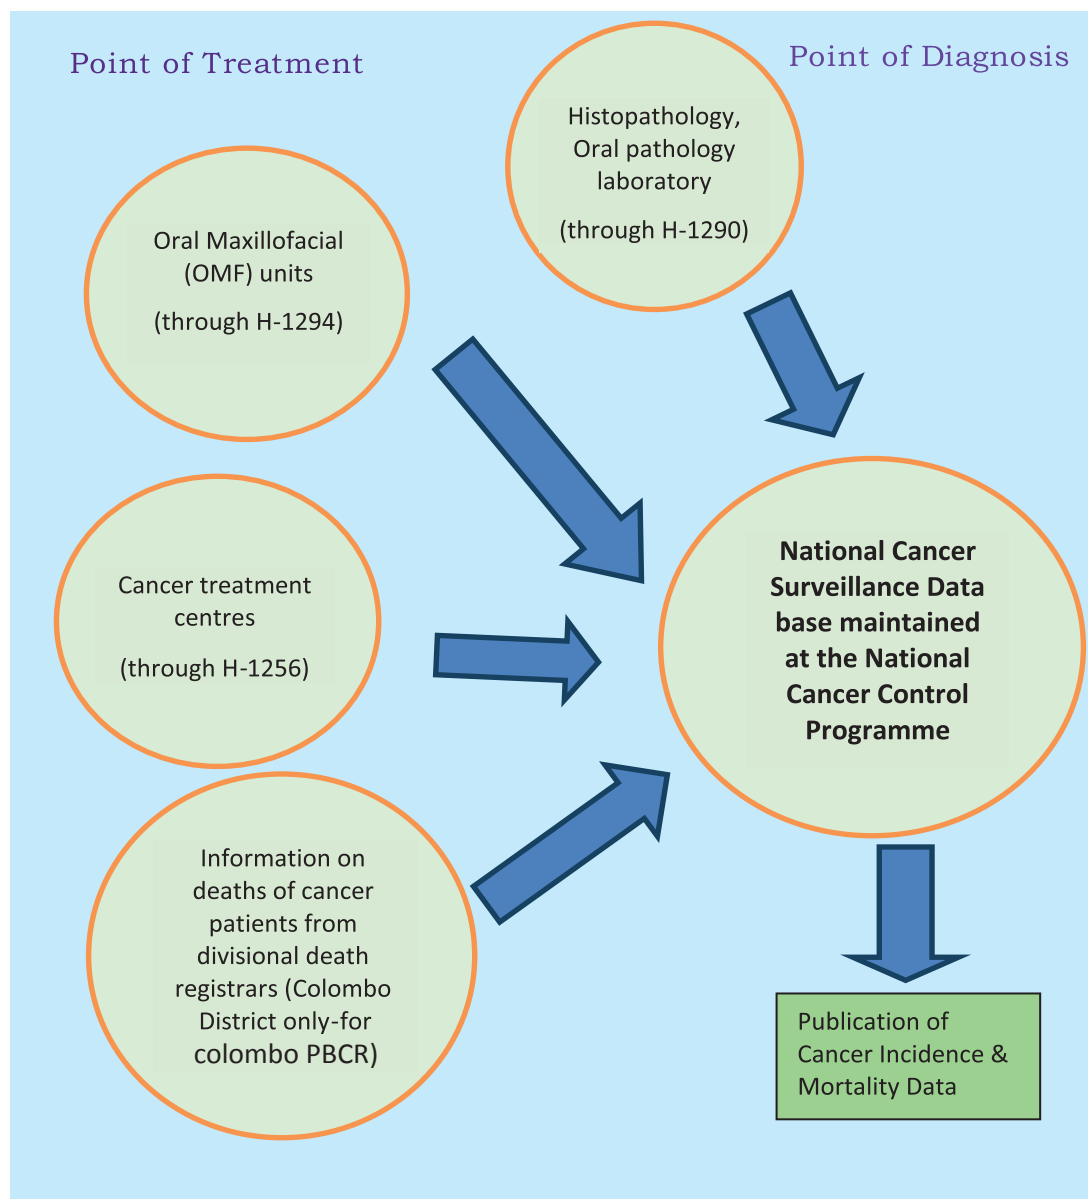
Point of Treatment

Point of Diagnosis

Histopathology, Oral pathology laboratory

(through H-1290)

Oral Maxillofacial (OMF) units

(through H-1294)

Cancer treatment centres

(through H-1256)

National Cancer Surveillance Data base maintained at the National Cancer Control Programme

Information on deaths of cancer patients from divisional death registrars (Colombo District only-for colombo PBCR)

Publication of Cancer Incidence & Mortality Data